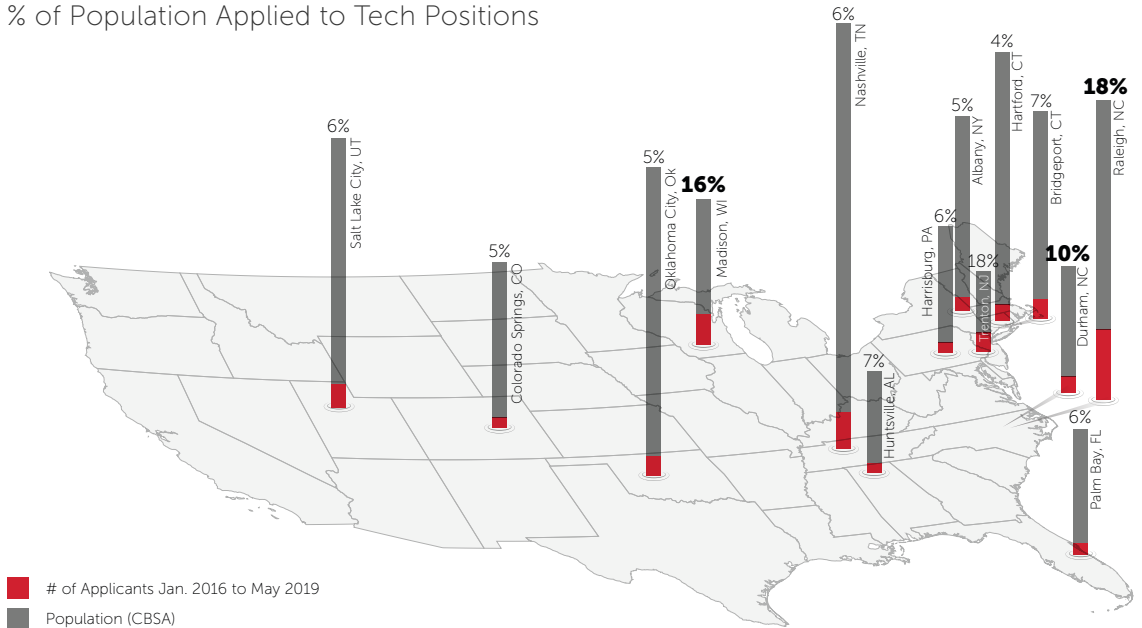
% of Population Applied to Tech Positions

6%
Salt Lake City, UT

5%
Colorado Springs, CO

5%
Oklahoma City, Ok

16%
Madison, WI

6%
Nashville, TN

7%
Huntsville, AL

6%
Harrisburg, PA

5%
Albany, NY

18%
Trenton, NJ

4%
Hartford, CT

7%
Bridgeport, CT

10%
Durham, NC

18%
Raleigh, NC

6%
Palm Bay, FL

# of Applicants Jan. 2016 to May 2019
Population (CBSA)